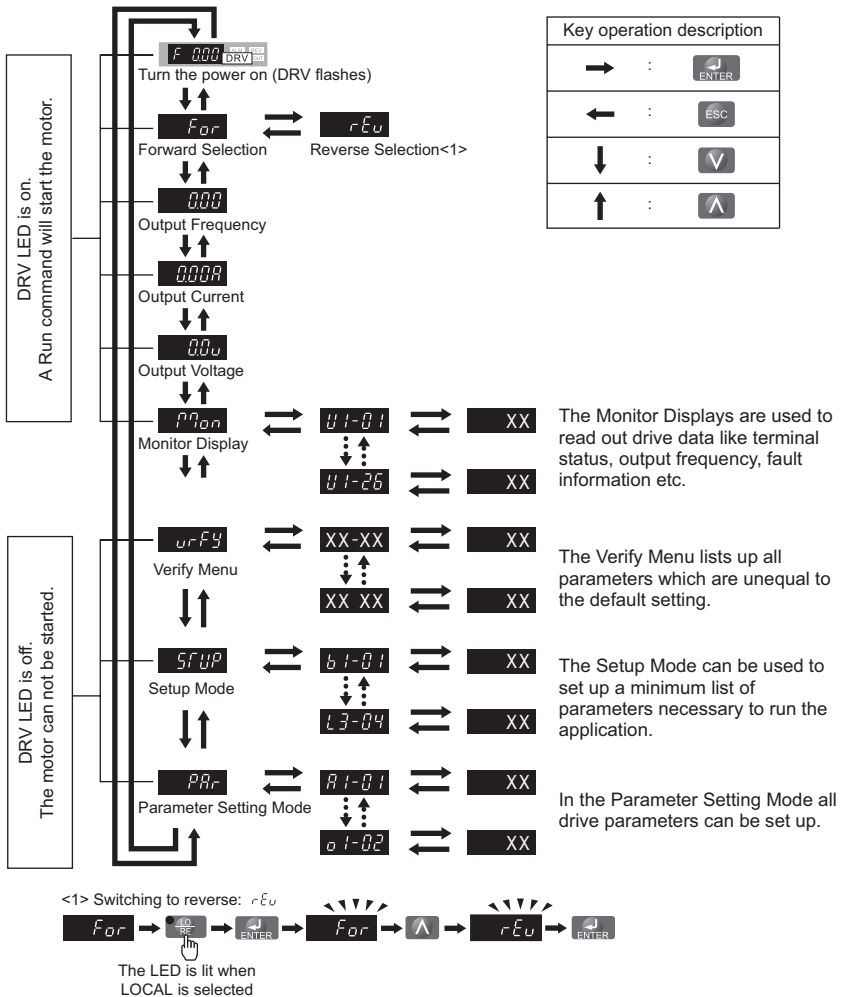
DRV LED is on.
A Run command will start the motor.

F 0.00 DRV
Turn the power on (DRV flashes)

For
Forward Selection

rEv
Reverse Selection<1>

0.00
Output Frequency

0.00A
Output Current

0.0v
Output Voltage

Mon
Monitor Display

U1-01 XX
U1-26 XX

The Monitor Displays are used to read out drive data like terminal status, output frequency, fault information etc.

DRV LED is off.
The motor can not be started.

vrFY
Verify Menu

XX-XX XX
XX XX XX

The Verify Menu lists up all parameters which are unequal to the default setting.

STUP
Setup Mode

b1-01 XX
L3-04 XX

The Setup Mode can be used to set up a minimum list of parameters necessary to run the application.

PAr
Parameter Setting Mode

A1-01 XX
o1-02 XX

In the Parameter Setting Mode all drive parameters can be set up.

| Key operation description | | |
|---|---|---|
| → | : | ENTER |
| ← | : | ESC |
| ↓ | : | V |
| ↑ | : | Λ |

<1> Switching to reverse: rEv

For → LO RE → ENTER → For → Λ → rEv → ENTER

The LED is lit when LOCAL is selected